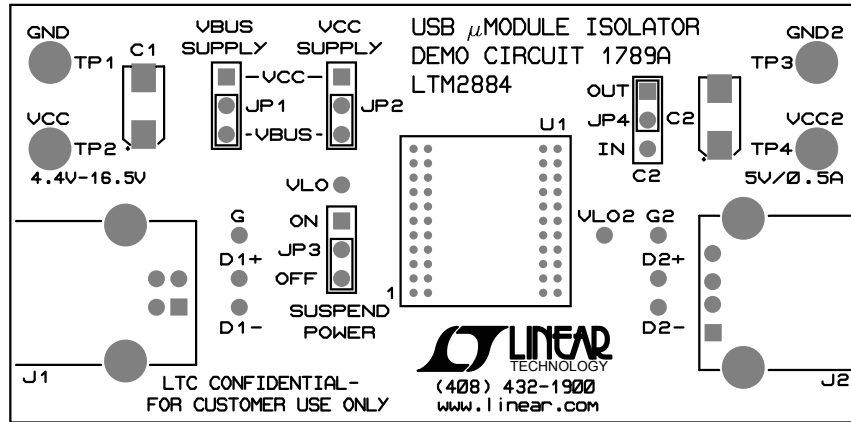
GND
TP1
C1
VCC
TP2
4.4V-16.5V
VBUS SUPPLY
-VCC-
JP1
-VBUS-
VCC SUPPLY
JP2
USB $\mu$MODULE ISOLATOR
DEMO CIRCUIT 1789A
LTM2884
GND2
TP3
OUT
JP4
IN
C2
C2
VCC2
TP4
5V/0.5A
U1
VLO
ON
JP3
OFF
SUSPEND POWER
G
D1+
D1-
VLO2
G2
D2+
D2-
1
J1
LINEAR TECHNOLOGY
(408) 432-1900
www.linear.com
LTC CONFIDENTIAL-
FOR CUSTOMER USE ONLY
J2